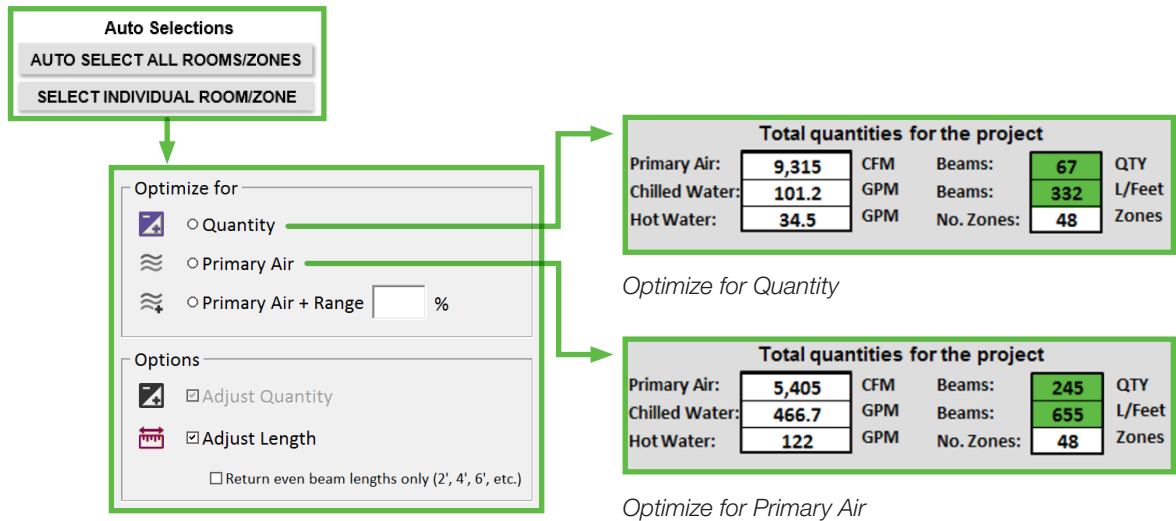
Auto Selections
AUTO SELECT ALL ROOMS/ZONES
SELECT INDIVIDUAL ROOM/ZONE

Optimize for
Quantity
Primary Air
Primary Air + Range %

Options
Adjust Quantity
Adjust Length
Return even beam lengths only (2', 4', 6', etc.)

Total quantities for the project

| Primary Air: | 9,315 | CFM | Beams: | 67 | QTY |
|---|---|---|---|---|---|
| Chilled Water: | 101.2 | GPM | Beams: | 332 | L/Feet |
| Hot Water: | 34.5 | GPM | No. Zones: | 48 | Zones |

Optimize for Quantity

Total quantities for the project

| Primary Air: | 5,405 | CFM | Beams: | 245 | QTY |
|---|---|---|---|---|---|
| Chilled Water: | 466.7 | GPM | Beams: | 655 | L/Feet |
| Hot Water: | 122 | GPM | No. Zones: | 48 | Zones |

Optimize for Primary Air